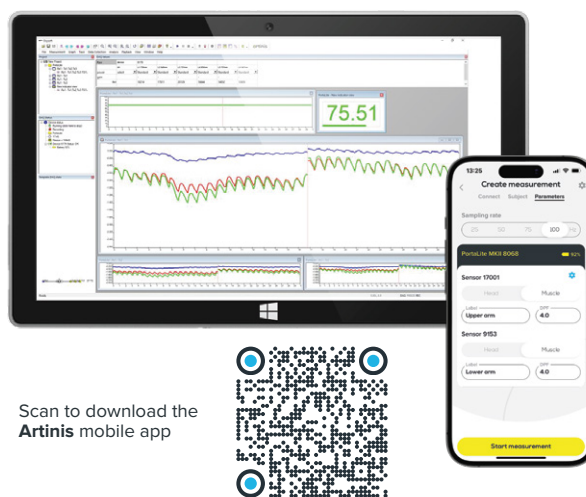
75.51

13:25

Create measurement

Connect Subject Parameters

Sampling rate

25 50 75 100 Hz

PortaLite MKII 8068 62%

Sensor 17001

Head Muscle

Label
Upper arm

DPF
4.0

Sensor 9153

Head Muscle

Label
Lower arm

DPF
4.0

Start measurement

Scan to download the **Artinis** mobile app